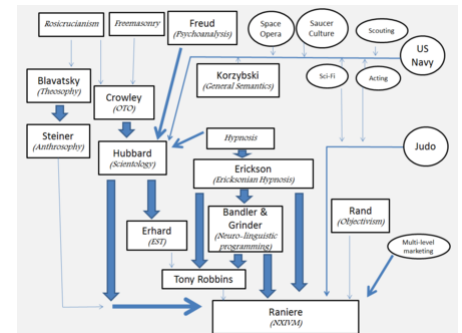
Rosicrucianism

Freemasonry

Freud
(Psychoanalysis)

Space Opera

Saucer Culture

Scouting

US Navy

Blavatsky
(Theosophy)

Crowley
(OTO)

Korzybski
(General Semantics)

Sci-Fi

Acting

Steiner
(Anthrosophy)

Hubbard
(Scientology)

Hypnosis

Judo

Erickson
(Ericksonian Hypnosis)

Erhard
(EST)

Bandler & Grinder
(Neuro-linguistic programming)

Rand
(Objectivism)

Multi-level marketing

Tony Robbins

Raniere
(NXIVM)